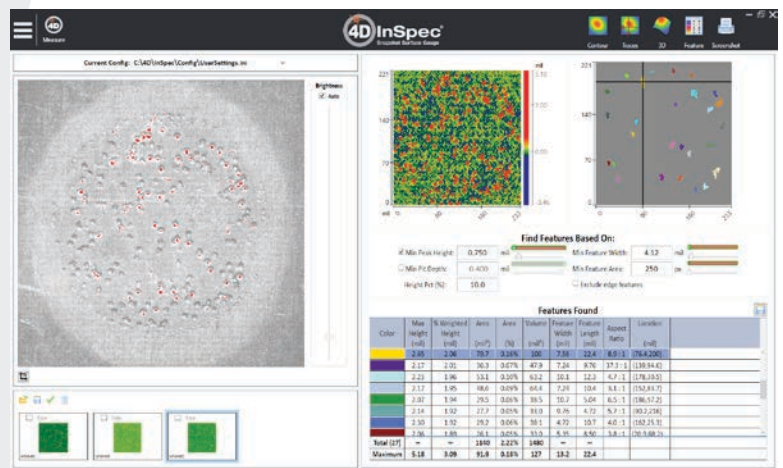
Measure

4D InSpec
Snapshot Surface Gauge

Contour Traces 3D Feature Screenshot

Current Config: C:\4D\InSpec\Config\UserSettings.ini

Brightness
Auto

221
140
70
mil
mil

221
140
70

Find Features Based On:

Min Peak Height: 0.750 mil
Min Pit Depth: 0.400 mil
Height Pct (%): 10.0
Min Feature Width: 4.12 mil
Min Feature Area: 250 px
Include edge features

Features Found

| Color | Max Height (mil) | % Weighted Height (mil) | Area (mil²) | Area (%) | Volume (mil³) | Feature Width (mil) | Feature Length (mil) | Aspect Ratio | Location |
|---|---|---|---|---|---|---|---|---|---|
| | 2.65 | 2.06 | 70.7 | 0.16% | 100 | 7.56 | 22.4 | 8.9 : 1 | (76.4,200) |
| | 2.17 | 2.01 | 36.3 | 0.07% | 47.9 | 7.24 | 9.76 | 17.1 : 1 | (139,44.6) |
| | 2.23 | 1.96 | 53.1 | 0.09% | 62.2 | 10.1 | 12.3 | 4.7 : 1 | (178,19.5) |
| | 2.12 | 1.95 | 48.6 | 0.09% | 64.4 | 7.24 | 10.4 | 5.1 : 1 | (152,81.7) |
| | 2.07 | 1.94 | 29.5 | 0.06% | 38.5 | 10.7 | 5.04 | 6.1 : 1 | (186,57.2) |
| | 2.14 | 1.92 | 27.7 | 0.05% | 31.0 | 9.76 | 4.72 | 5.7 : 1 | (80.2,216) |
| | 2.10 | 1.92 | 29.2 | 0.06% | 38.1 | 4.72 | 10.7 | 4.0 : 1 | (162,25.3) |
| | 1.96 | 1.89 | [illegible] | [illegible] | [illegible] | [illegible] | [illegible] | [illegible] | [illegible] |
| Total (27) | -- | -- | 1840 | 2.22% | 1480 | -- | -- | | |
| Maximum | 5.18 | 3.09 | 91.6 | 0.18% | 127 | 13.2 | 22.4 | | |